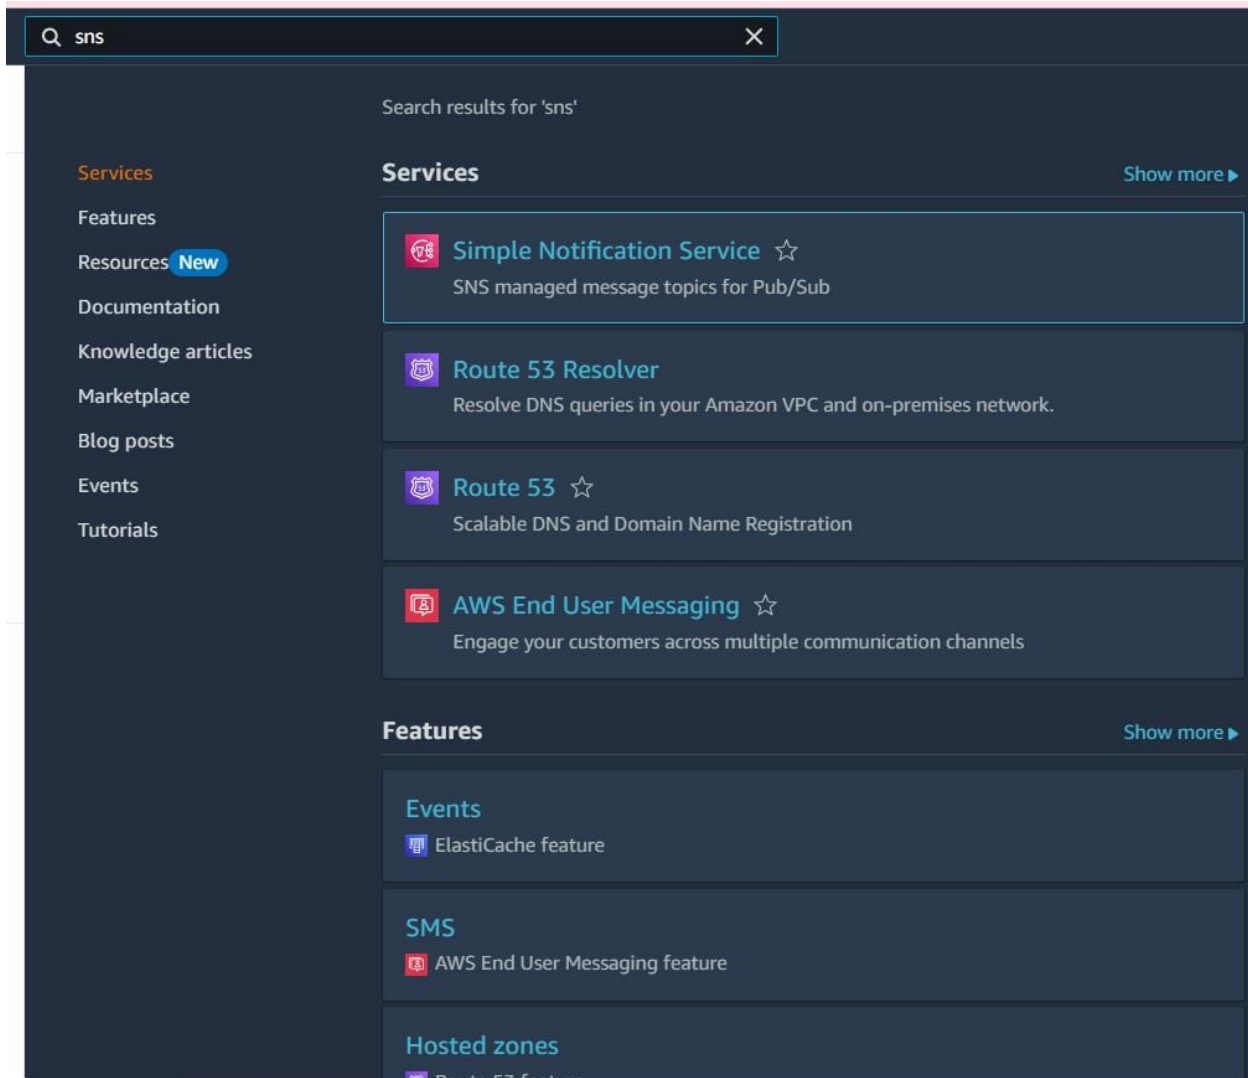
sns

Search results for 'sns'

Services
Features
Resources New
Documentation
Knowledge articles
Marketplace
Blog posts
Events
Tutorials

Services
Show more ▸

Simple Notification Service ☆
SNS managed message topics for Pub/Sub

Route 53 Resolver
Resolve DNS queries in your Amazon VPC and on-premises network.

Route 53 ☆
Scalable DNS and Domain Name Registration

AWS End User Messaging ☆
Engage your customers across multiple communication channels

Features
Show more ▸

Events
ElastiCache feature

SMS
AWS End User Messaging feature

Hosted zones
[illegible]